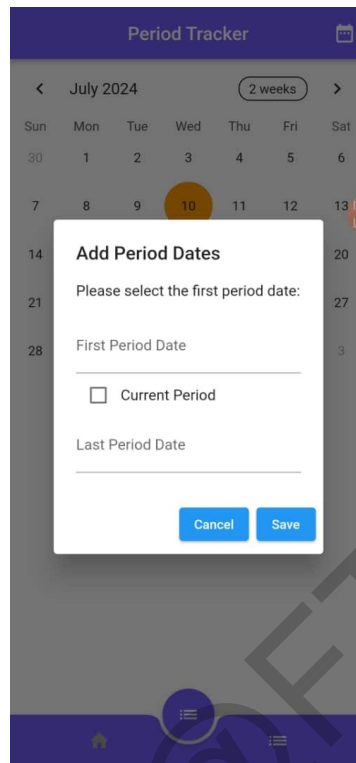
Period Tracker

<

July 2024

2 weeks

>

| Sun | Mon | Tue | Wed | Thu | Fri | Sat |
|---|---|---|---|---|---|---|
| 30 | 1 | 2 | 3 | 4 | 5 | 6 |
| 7 | 8 | 9 | 10 | 11 | 12 | 13 |
| 14 | | | | | | 20 |
| 21 | | | | | | 27 |
| 28 | | | | | | 3 |

Add Period Dates

Please select the first period date:

First Period Date

Current Period

Last Period Date

Cancel

Save